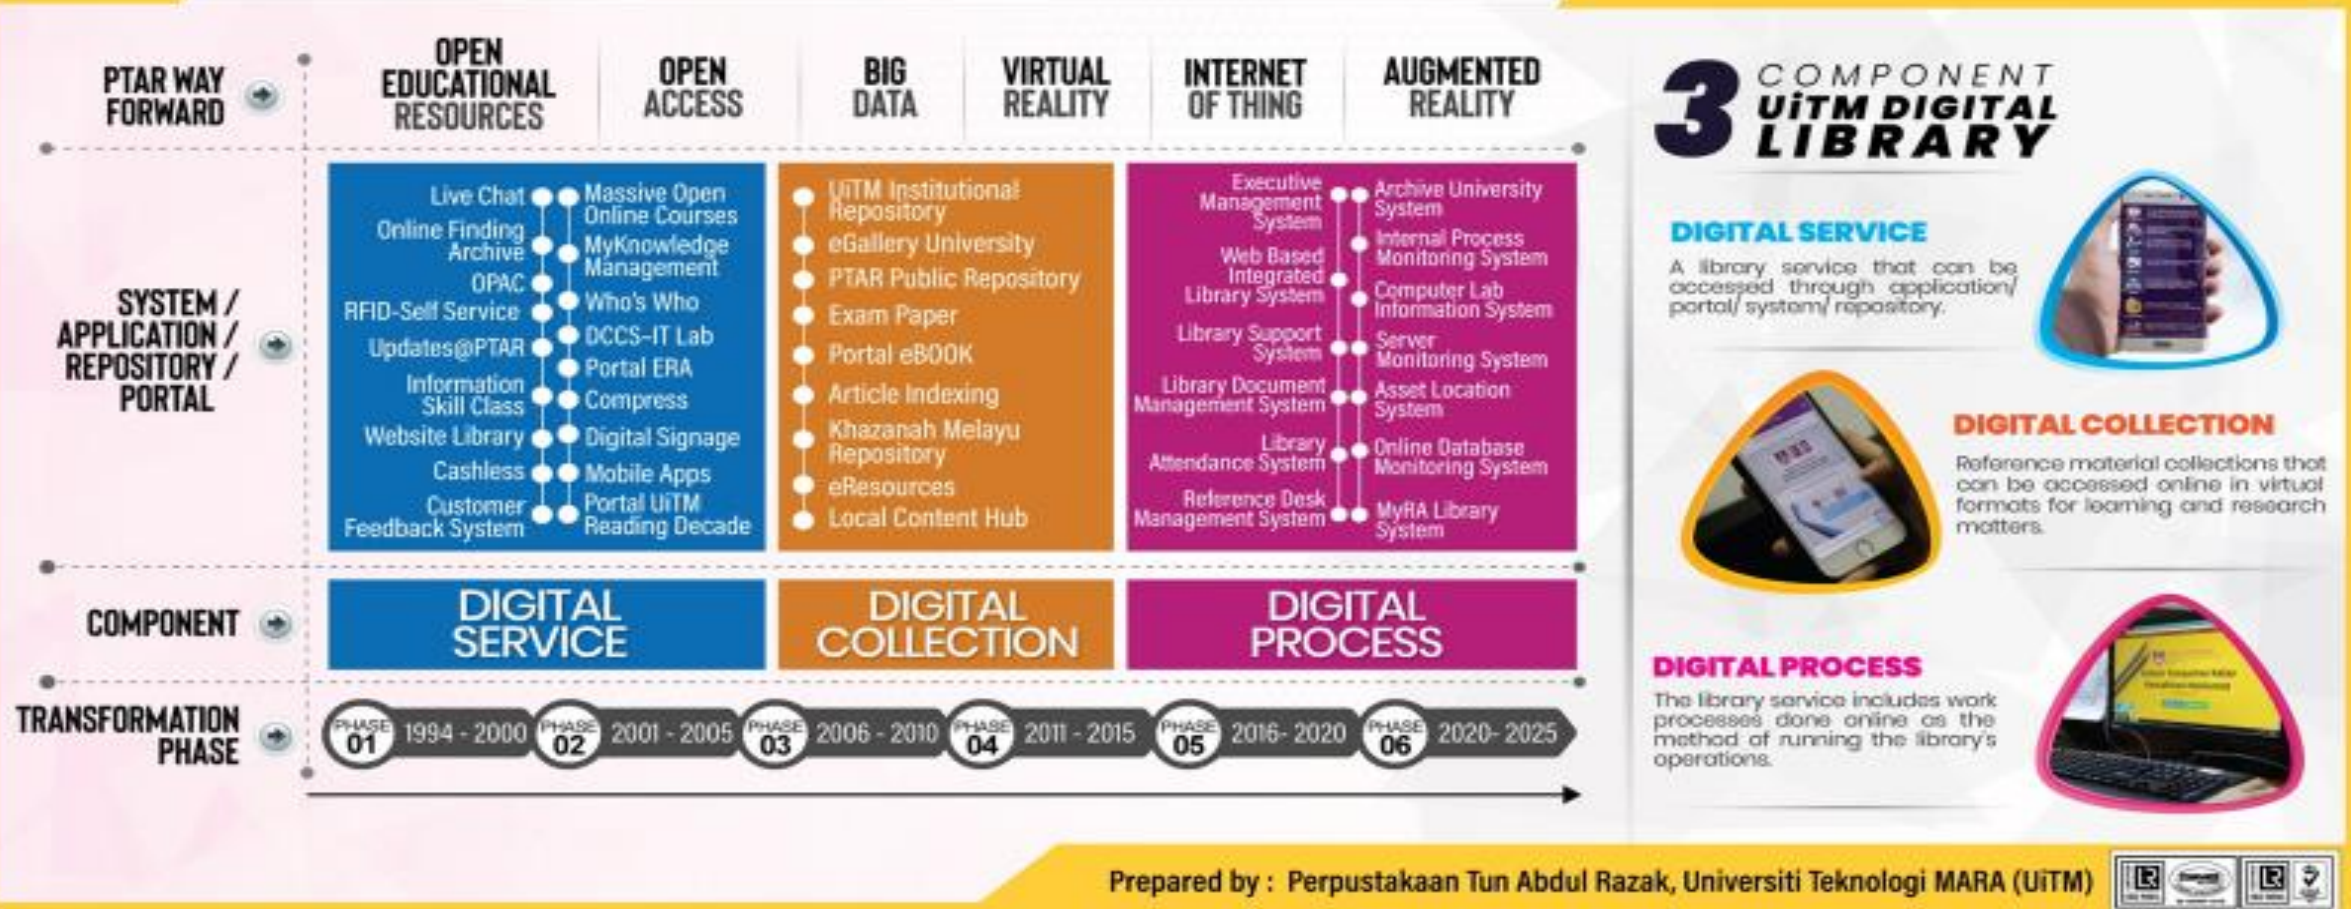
PTAR WAY FORWARD

OPEN EDUCATIONAL RESOURCES | OPEN ACCESS | BIG DATA | VIRTUAL REALITY | INTERNET OF THING | AUGMENTED REALITY

SYSTEM / APPLICATION / REPOSITORY / PORTAL

Live Chat
Online Finding Archive
OPAC
RFID-Self Service
Updates@PTAR
Information Skill Class
Website Library
Cashless
Customer Feedback System

Massive Open Online Courses
MyKnowledge Management
Who's Who
DCCS-IT Lab
Portal ERA
Compress
Digital Signage
Mobile Apps
Portal UiTM Reading Decade

UiTM Institutional Repository
eGallery University
PTAR Public Repository
Exam Paper
Portal eBOOK
Article Indexing
Khazanah Melayu Repository
eResources
Local Content Hub

Executive Management System
Web Based Integrated Library System
Library Support System
Library Document Management System
Library Attendance System
Reference Desk Management System

Archive University System
Internal Process Monitoring System
Computer Lab Information System
Server Monitoring System
Asset Location System
Online Database Monitoring System
MyRA Library System

COMPONENT

DIGITAL SERVICE | DIGITAL COLLECTION | DIGITAL PROCESS

TRANSFORMATION PHASE

PHASE 01 1994 - 2000
PHASE 02 2001 - 2005
PHASE 03 2006 - 2010
PHASE 04 2011 - 2015
PHASE 05 2016- 2020
PHASE 06 2020- 2025

3 COMPONENT UiTM DIGITAL LIBRARY

DIGITAL SERVICE
A library service that can be accessed through application/ portal/ system/ repository.

DIGITAL COLLECTION
Reference material collections that can be accessed online in virtual formats for learning and research matters.

DIGITAL PROCESS
The library service includes work processes done online as the method of running the library's operations.

Prepared by : Perpustakaan Tun Abdul Razak, Universiti Teknologi MARA (UiTM)